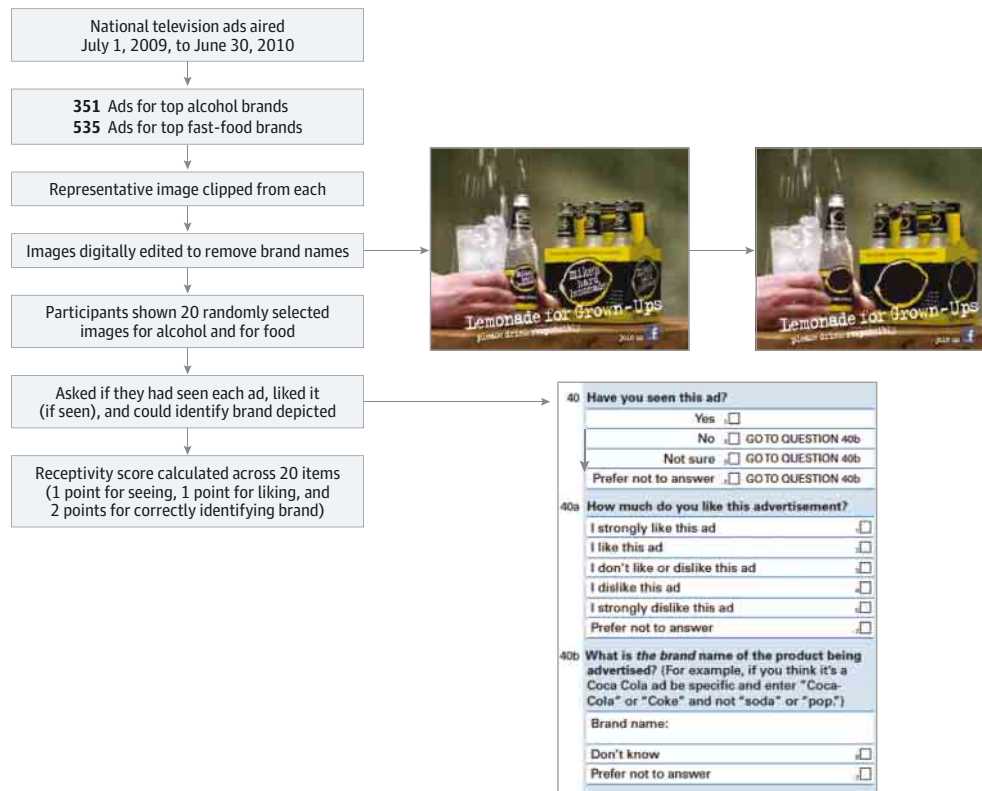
National television ads aired
July 1, 2009, to June 30, 2010

351 Ads for top alcohol brands
535 Ads for top fast-food brands

Representative image clipped from each

Images digitally edited to remove brand names

Participants shown 20 randomly selected images for alcohol and for food

Asked if they had seen each ad, liked it (if seen), and could identify brand depicted

Receptivity score calculated across 20 items (1 point for seeing, 1 point for liking, and 2 points for correctly identifying brand)

mike's hard lemonade

Lemonade for Grown-Ups
please drink responsibly
join us

Lemonade for Grown-Ups
please drink responsibly
join us

40 Have you seen this ad?
Yes
No GO TO QUESTION 40b
Not sure GO TO QUESTION 40b
Prefer not to answer GO TO QUESTION 40b

40a How much do you like this advertisement?
I strongly like this ad
I like this ad
I don't like or dislike this ad
I dislike this ad
I strongly dislike this ad
Prefer not to answer

40b What is *the brand* name of the product being advertised? (For example, if you think it's a Coca Cola ad be specific and enter "Coca-Cola" or "Coke" and not "soda" or "pop.")
Brand name:
Don't know
Prefer not to answer